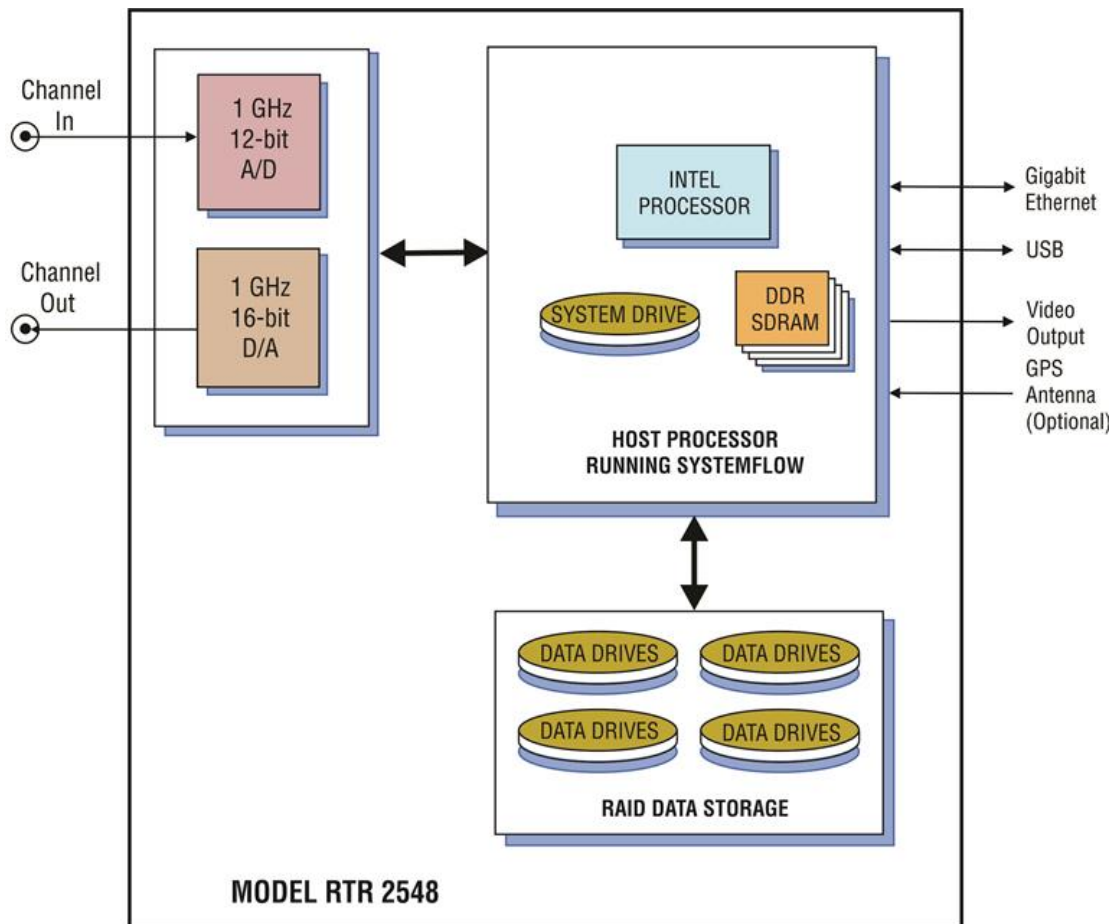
Channel In

1 GHz 12-bit A/D

Channel Out

1 GHz 16-bit D/A

INTEL PROCESSOR

SYSTEM DRIVE

DDR SDRAM

HOST PROCESSOR RUNNING SYSTEMFLOW

Gigabit Ethernet

USB

Video Output

GPS Antenna (Optional)

DATA DRIVES

DATA DRIVES

DATA DRIVES

DATA DRIVES

RAID DATA STORAGE

MODEL RTR 2548